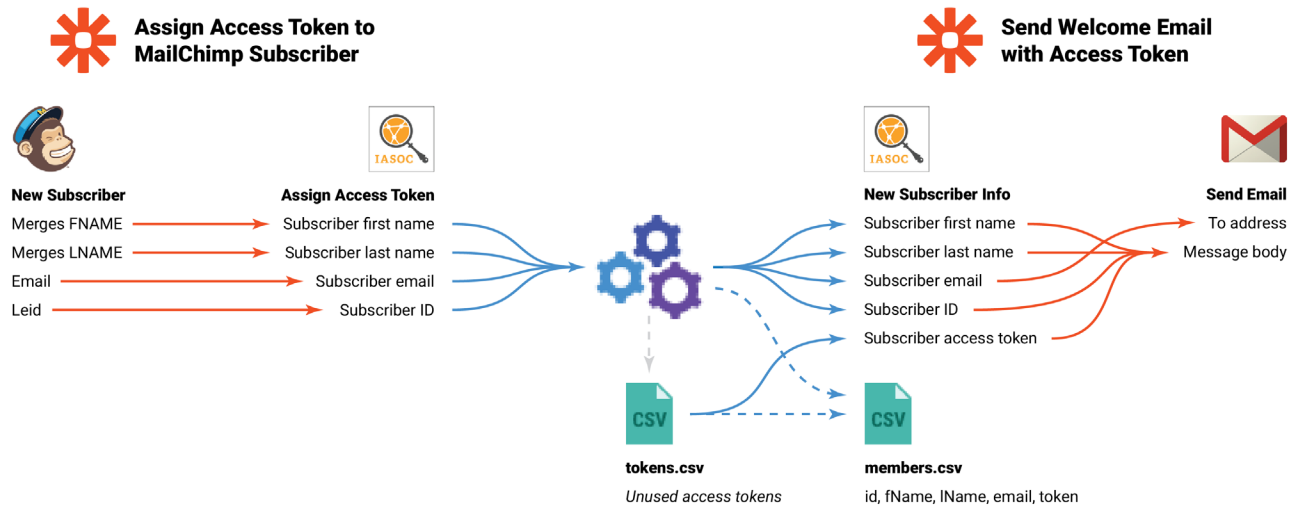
Assign Access Token to MailChimp Subscriber

Send Welcome Email with Access Token

IASOC

IASOC

New Subscriber
Merges FNAME
Merges LNAME
Email
Leid

Assign Access Token
Subscriber first name
Subscriber last name
Subscriber email
Subscriber ID

New Subscriber Info
Subscriber first name
Subscriber last name
Subscriber email
Subscriber ID
Subscriber access token

Send Email
To address
Message body

CSV
tokens.csv
Unused access tokens

CSV
members.csv
id, fName, lName, email, token